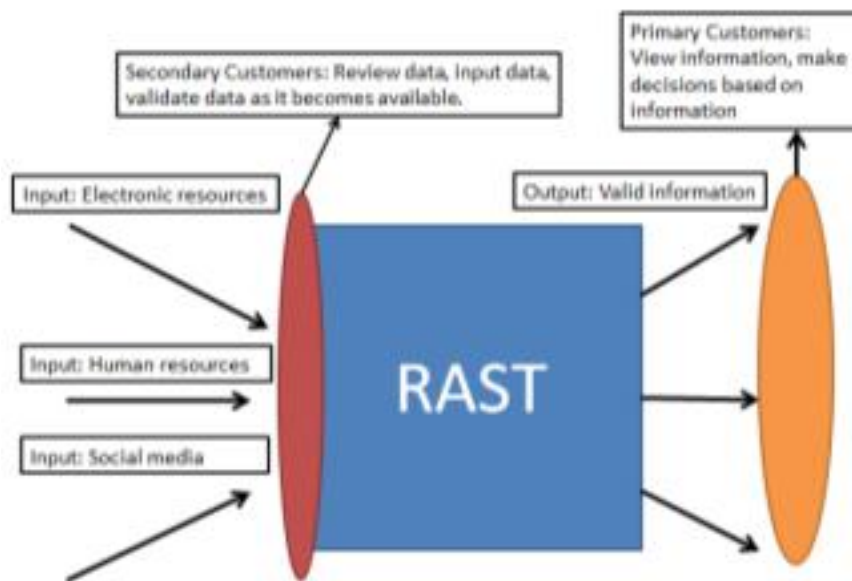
Secondary Customers: Review data, Input data, validate data as it becomes available.

Primary Customers: View information, make decisions based on information

Input: Electronic resources

Output: Valid information

Input: Human resources

RAST

Input: Social media